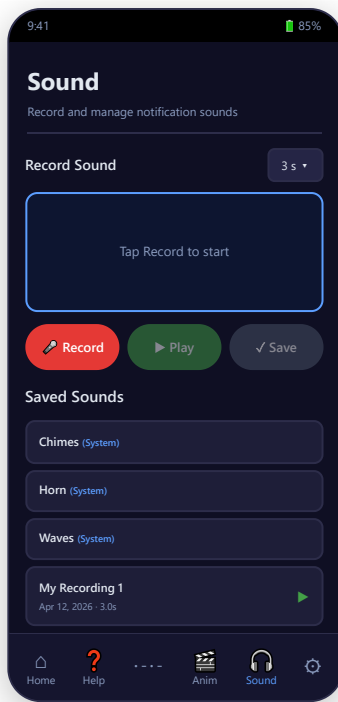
9:41
85%

Sound

Record and manage notification sounds

Record Sound

3 s ▾

Tap Record to start

🎤 Record

▶ Play

✓ Save

Saved Sounds

Chimes (System)

Horn (System)

Waves (System)

My Recording 1
Apr 12, 2026 · 3.0s

▶

Home

Help

- - - -

Anim

Sound